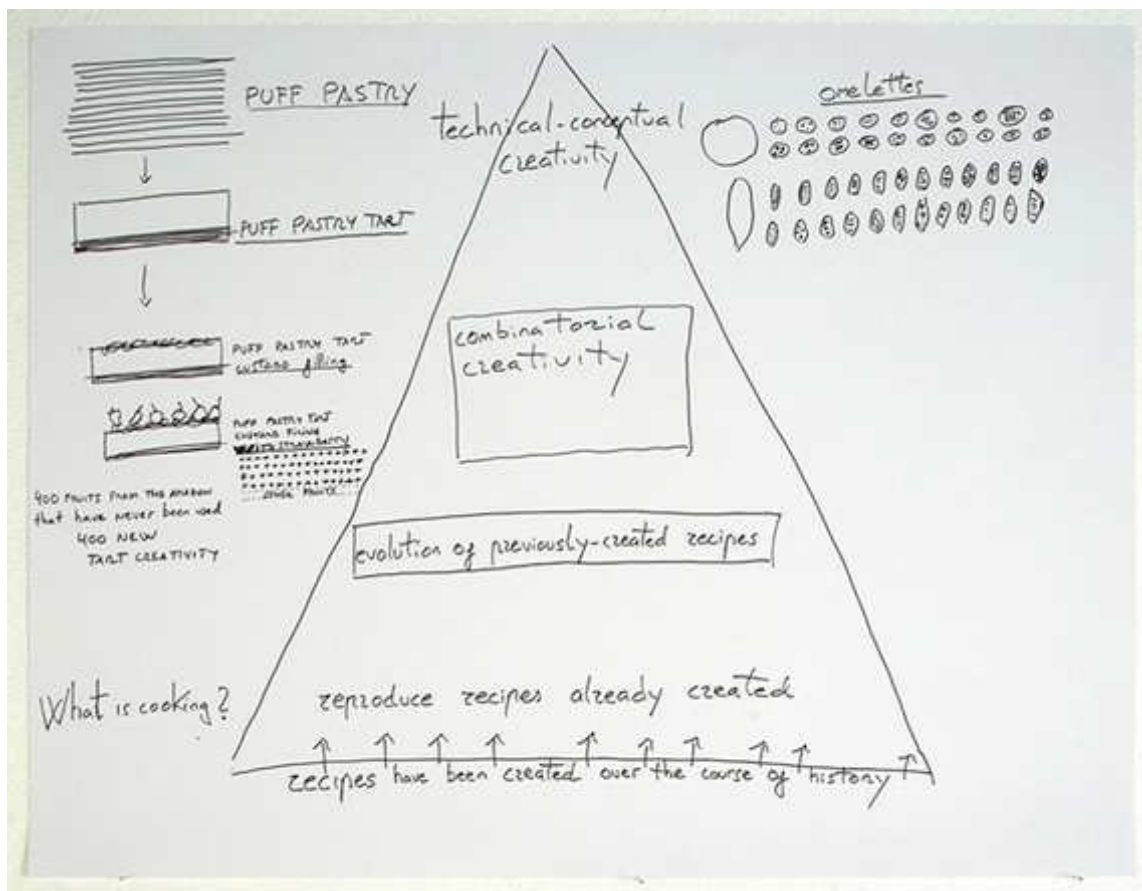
PUFF PASTRY

PUFF PASTRY TART

PUFF PASTRY TART
custard filling

PUFF PASTRY TART
CUSTARD FILLING
with strawberry
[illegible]
OTHER FRUITS

400 FRUITS FROM THE AMAZON that have never been used
400 NEW
TART CREATIVITY

technical-conceptual creativity

omelettes

combinatorial creativity

evolution of previously-created recipes

What is cooking?

reproduce recipes already created

recipes have been created over the course of history